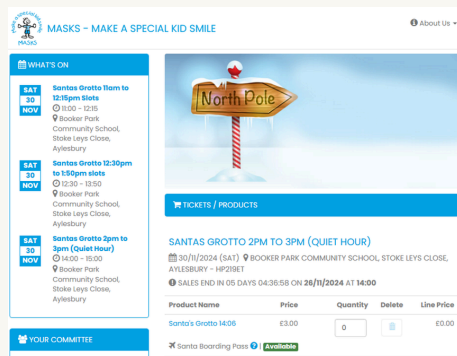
MAKE A SPECIAL KID SMILE MASKS

MASKS - MAKE A SPECIAL KID SMILE

About Us

WHAT'S ON

SAT 30 NOV

Santas Grotto 11am to 12:15pm Slots

11:00 - 12:15

Booker Park Community School, Stoke Leys Close, Aylesbury

SAT 30 NOV

Santas Grotto 12:30pm to 1:50pm slots

12:30 - 13:50

Booker Park Community School, Stoke Leys Close, Aylesbury

SAT 30 NOV

Santas Grotto 2pm to 3pm (Quiet Hour)

14:00 - 15:00

Booker Park Community School, Stoke Leys Close, Aylesbury

YOUR COMMITTEE

North Pole

TICKETS / PRODUCTS

SANTAS GROTTO 2PM TO 3PM (QUIET HOUR)

30/11/2024 (SAT) BOOKER PARK COMMUNITY SCHOOL, STOKE LEYS CLOSE, AYLESBURY - HP219ET

SALES END IN 05 DAYS 04:36:58 ON 26/11/2024 AT 14:00

| Product Name | Price | Quantity | Delete | Line Price |
|---|---|---|---|---|
| Santa's Grotto 14:06 | £3.00 | 0 | | £0.00 |

Santa Boarding Pass ? Available